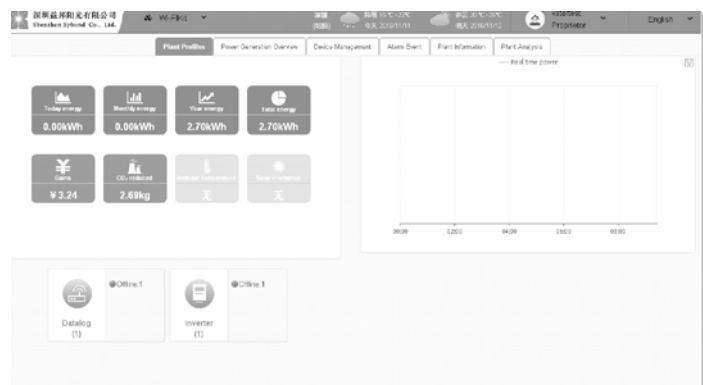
深圳益邦阳光有限公司
Shenzhen Eybond Co., Ltd.

Wi-Fikit

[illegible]

English

Plant Profiles | Power Generation Overview | Device Management | Alarm Event | Plant Information | Plant Analysis

Today energy
0.00kWh

Monthly energy
0.00kWh

Year energy
2.70kWh

Total energy
2.70kWh

Gains
¥3.24

CO₂ reduced
2.69kg

Ambient temperature
无

Solar irradiance
无

Real time power

00:00 02:00 04:00 06:00 08:00

Datalog
(1)

Offline 1

Inverter
(1)

Offline 1